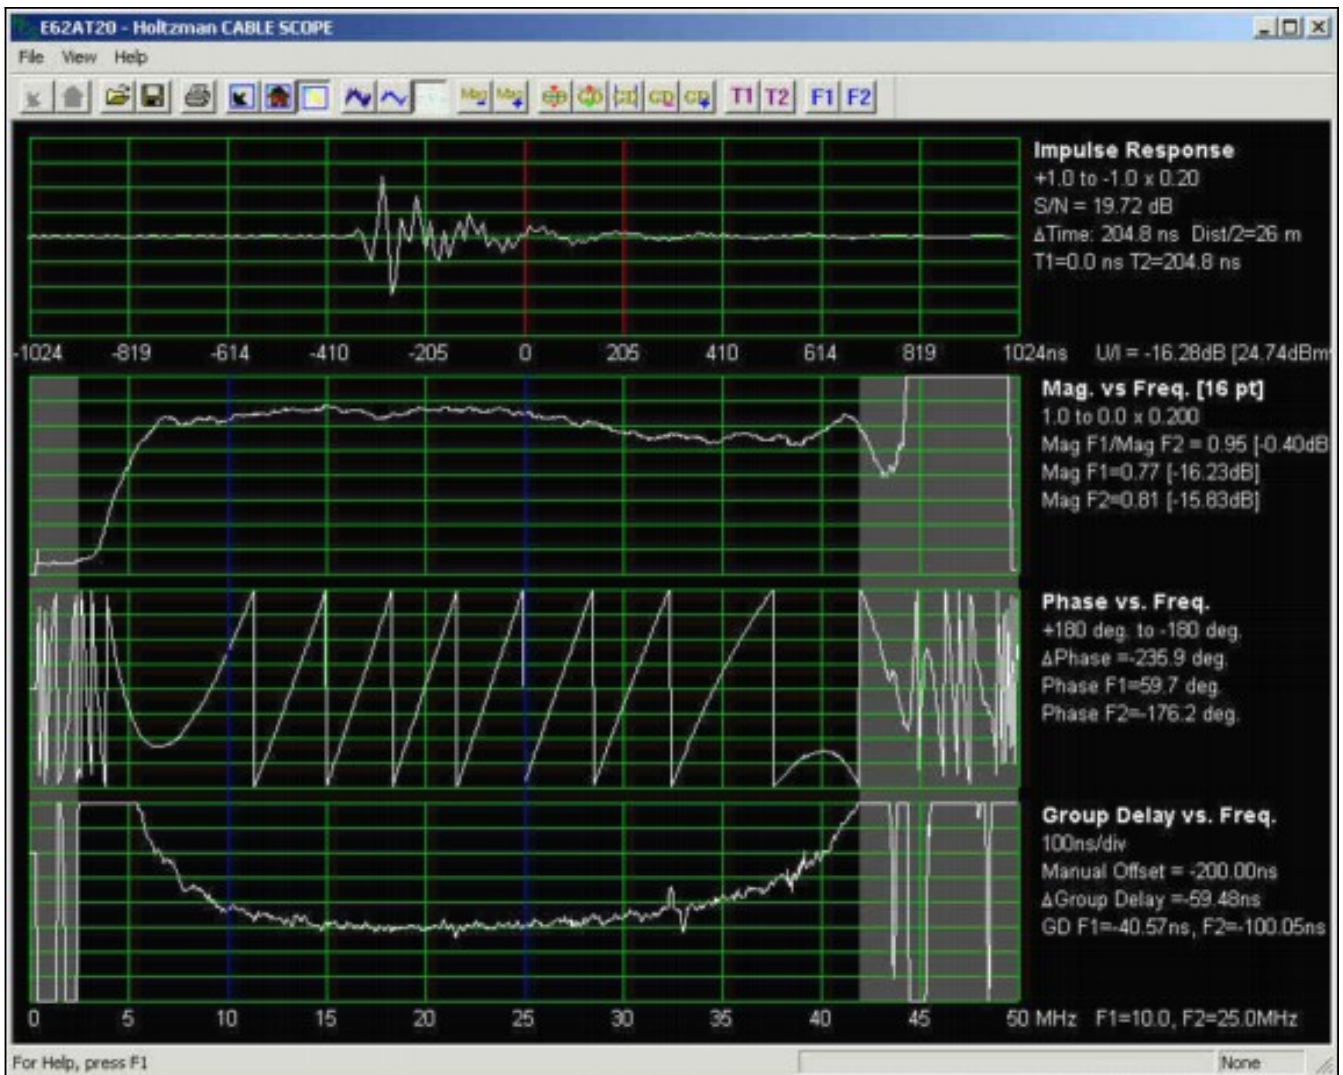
E62AT20 - Holtzman CABLE SCOPE

File View Help

Mag Mag T1 T2 F1 F2

Impulse Response
+1.0 to -1.0 x 0.20
S/N = 19.72 dB
ΔTime: 204.8 ns Dist/2=26 m
T1=0.0 ns T2=204.8 ns

-1024 -819 -614 -410 -205 0 205 410 614 819 1024ns U/I = -16.28dB [24.74dBm

Mag. vs Freq. [16 pt]
1.0 to 0.0 x 0.200
Mag F1/Mag F2 = 0.95 [-0.40dB
Mag F1=0.77 [-16.23dB]
Mag F2=0.81 [-15.83dB]

Phase vs. Freq.
+180 deg. to -180 deg.
ΔPhase =-235.9 deg.
Phase F1=59.7 deg.
Phase F2=-176.2 deg.

Group Delay vs. Freq.
100ns/div
Manual Offset = -200.00ns
ΔGroup Delay =-59.48ns
GD F1=-40.57ns, F2=-100.05ns

0 5 10 15 20 25 30 35 40 45 50 MHz F1=10.0, F2=25.0MHz

For Help, press F1

None